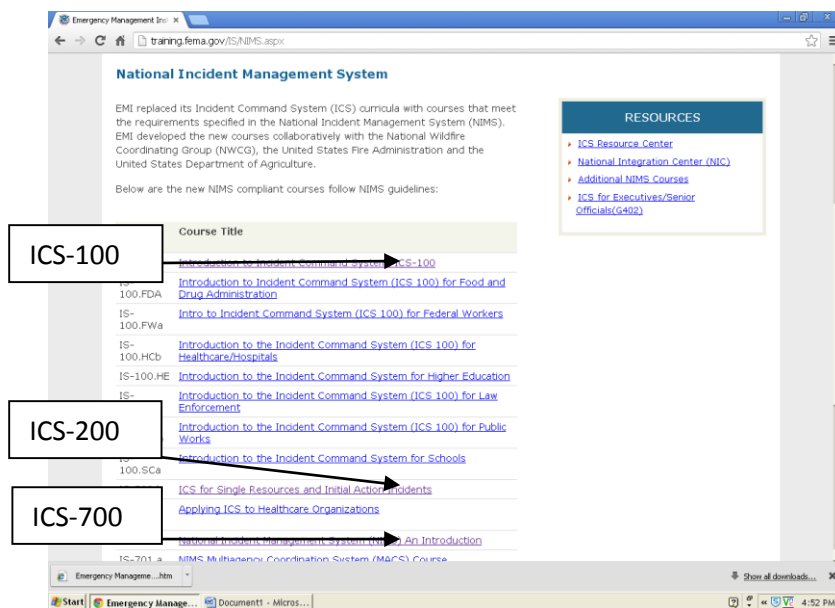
Emergency Management Ins ×

training.fema.gov/IS/NIMS.aspx

National Incident Management System

EMI replaced its Incident Command System (ICS) curricula with courses that meet the requirements specified in the National Incident Management System (NIMS). EMI developed the new courses collaboratively with the National Wildfire Coordinating Group (NWCG), the United States Fire Administration and the United States Department of Agriculture.

Below are the new NIMS compliant courses follow NIMS guidelines:

RESOURCES

ICS Resource Center

National Integration Center (NIC)

Additional NIMS Courses

ICS for Executives/Senior Officials(G402)

ICS-100

ICS-200

ICS-700

| | Course Title |
|---|---|
| | Introduction to Incident Command System, ICS-100 |
| IS-100.FDA | Introduction to Incident Command System (ICS 100) for Food and Drug Administration |
| IS-100.FWa | Intro to Incident Command System (ICS 100) for Federal Workers |
| IS-100.HCb | Introduction to the Incident Command System (ICS 100) for Healthcare/Hospitals |
| IS-100.HE | Introduction to the Incident Command System for Higher Education |
| IS- | Introduction to the Incident Command System (ICS 100) for Law Enforcement |
| | Introduction to the Incident Command System (ICS 100) for Public Works |
| IS-100.SCa | Introduction to the Incident Command System for Schools |
| | ICS for Single Resources and Initial Action Incidents |
| | Applying ICS to Healthcare Organizations |
| | National Incident Management System (NIMS) An Introduction |
| IS-701.a | NIMS Multiagency Coordination System (MACS) Course |

Emergency Manageme....htm

Show all downloads...

Start

Emergency Manage...

Document1 - Micros...

4:52 PM